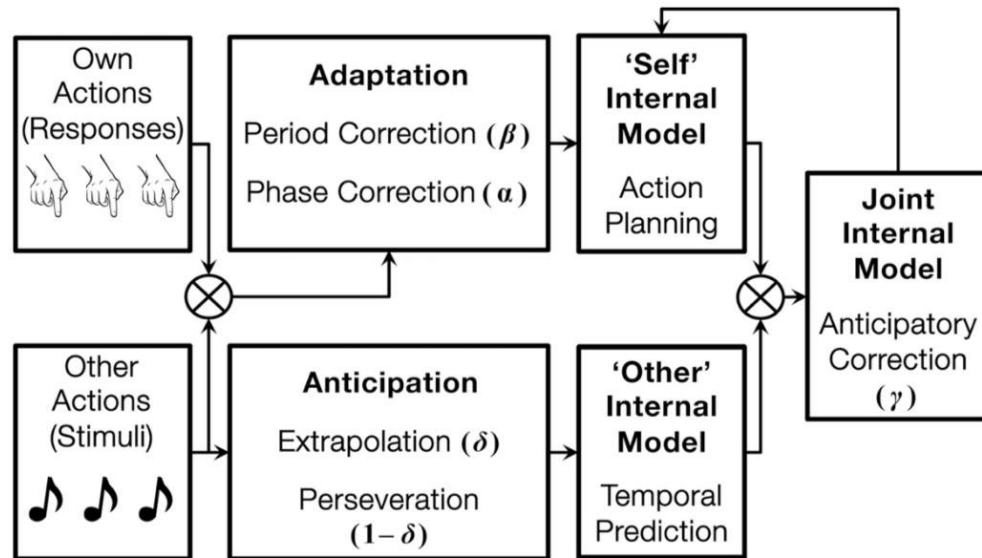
Own Actions (Responses)

Adaptation
Period Correction $(\beta)$
Phase Correction $(\alpha)$

'Self' Internal Model
Action Planning

Joint Internal Model
Anticipatory Correction $(\gamma)$

Other Actions (Stimuli)

Anticipation
Extrapolation $(\delta)$
Perseveration $(1-\delta)$

'Other' Internal Model
Temporal Prediction